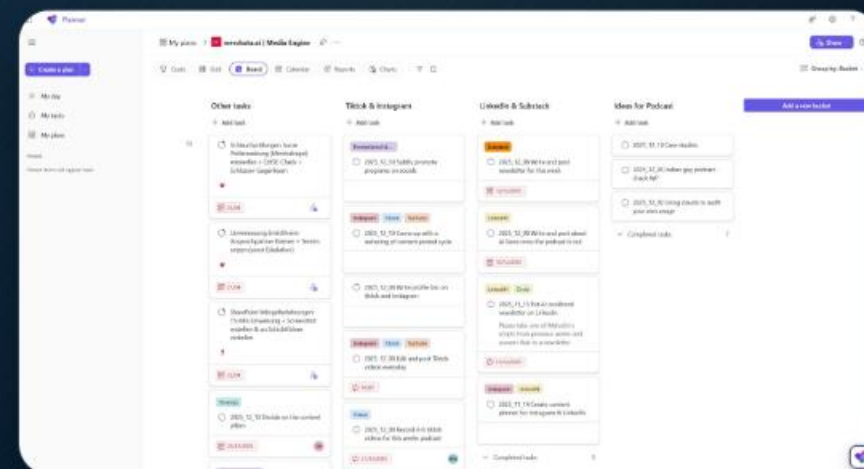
Planner

My plans > nerdsdata.ai | Media Engine

Share

Create a plan

My day

My tasks

My plans

Grid Board Calendar Charts

Group by: Bucket

Other tasks

Add task

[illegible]

Tiktok & Instagram

Add task

2025_12_10 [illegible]

2025_12_19 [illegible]

2025_12_08 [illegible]

2025_12_10 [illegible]

2025_12_08 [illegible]

LinkedIn & Substack

Add task

2025_12_08 Write and post newsletter for this week

2025_12_08 Write and post about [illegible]

2025_11_15 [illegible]

2025_11_19 Create content planner for Instagram & LinkedIn

Completed tasks

Ideas for Podcast

Add task

2025_12_10 Case studies

2025_12_05 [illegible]

2025_12_10 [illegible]

Completed tasks

Add a new bucket

2025_12_10 Decide on the content pillars